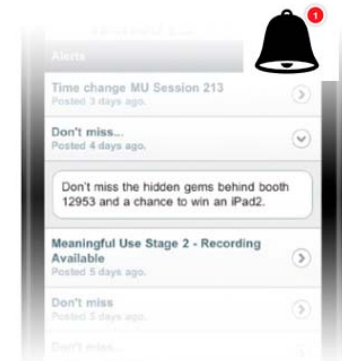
1

Alerts

Time change MU Session 213
Posted 3 days ago.

Don't miss...
Posted 4 days ago.

Don't miss the hidden gems behind booth 12953 and a chance to win an iPad2.

Meaningful Use Stage 2 - Recording Available
Posted 5 days ago.

Don't miss
Posted 5 days ago.

Don't miss
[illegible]